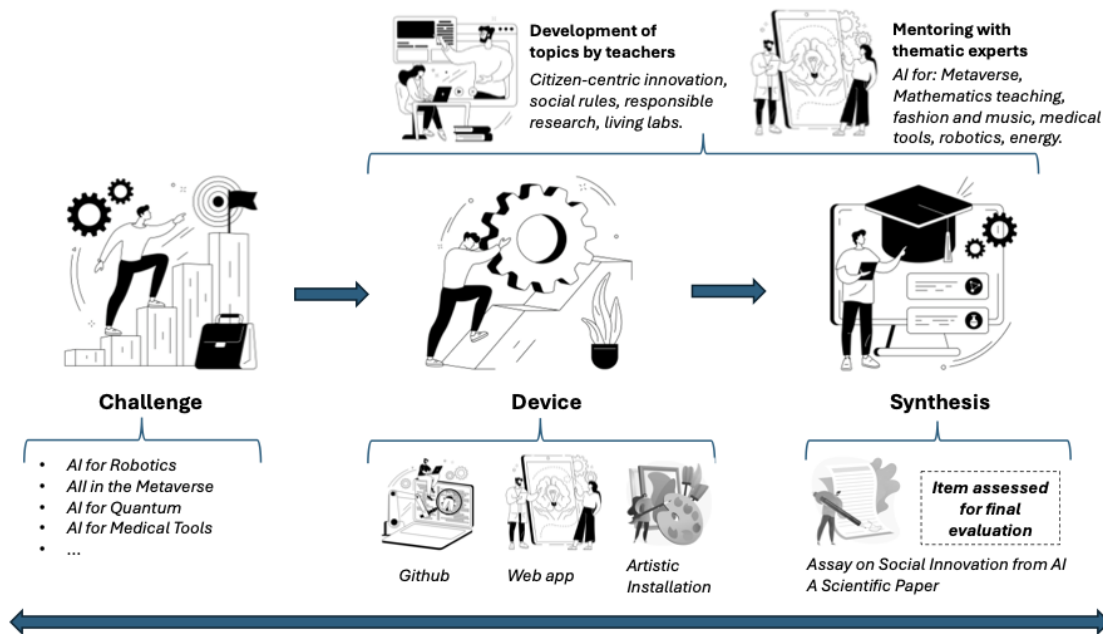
**Development of topics by teachers**
*Citizen-centric innovation, social rules, responsible research, living labs.*

**Mentoring with thematic experts**
*AI for: Metaverse, Mathematics teaching, fashion and music, medical tools, robotics, energy.*

**Challenge**

- *AI for Robotics*
- *AI in the Metaverse*
- *AI for Quantum*
- *AI for Medical Tools*
- *...*

**Device**

*Github*

*Web app*

*Artistic Installation*

**Synthesis**

***Item assessed for final evaluation***

*Assay on Social Innovation from AI*
*A Scientific Paper*